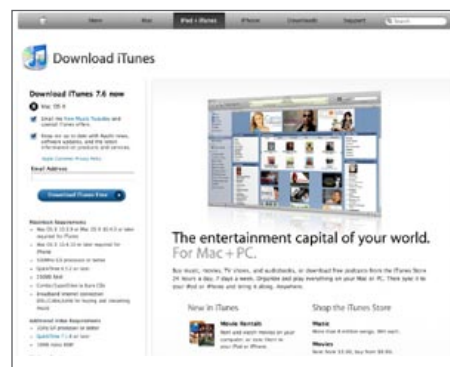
Store Mac iPod + iTunes iPhone Downloads Support Search

Download iTunes

Download iTunes 7.6 now

Mac OS X

Email Address

Download iTunes Free

Minimum Requirements

The entertainment capital of your world.
For Mac + PC.

New in iTunes

Movie Rentals

Shop the iTunes Store

Music

Movies